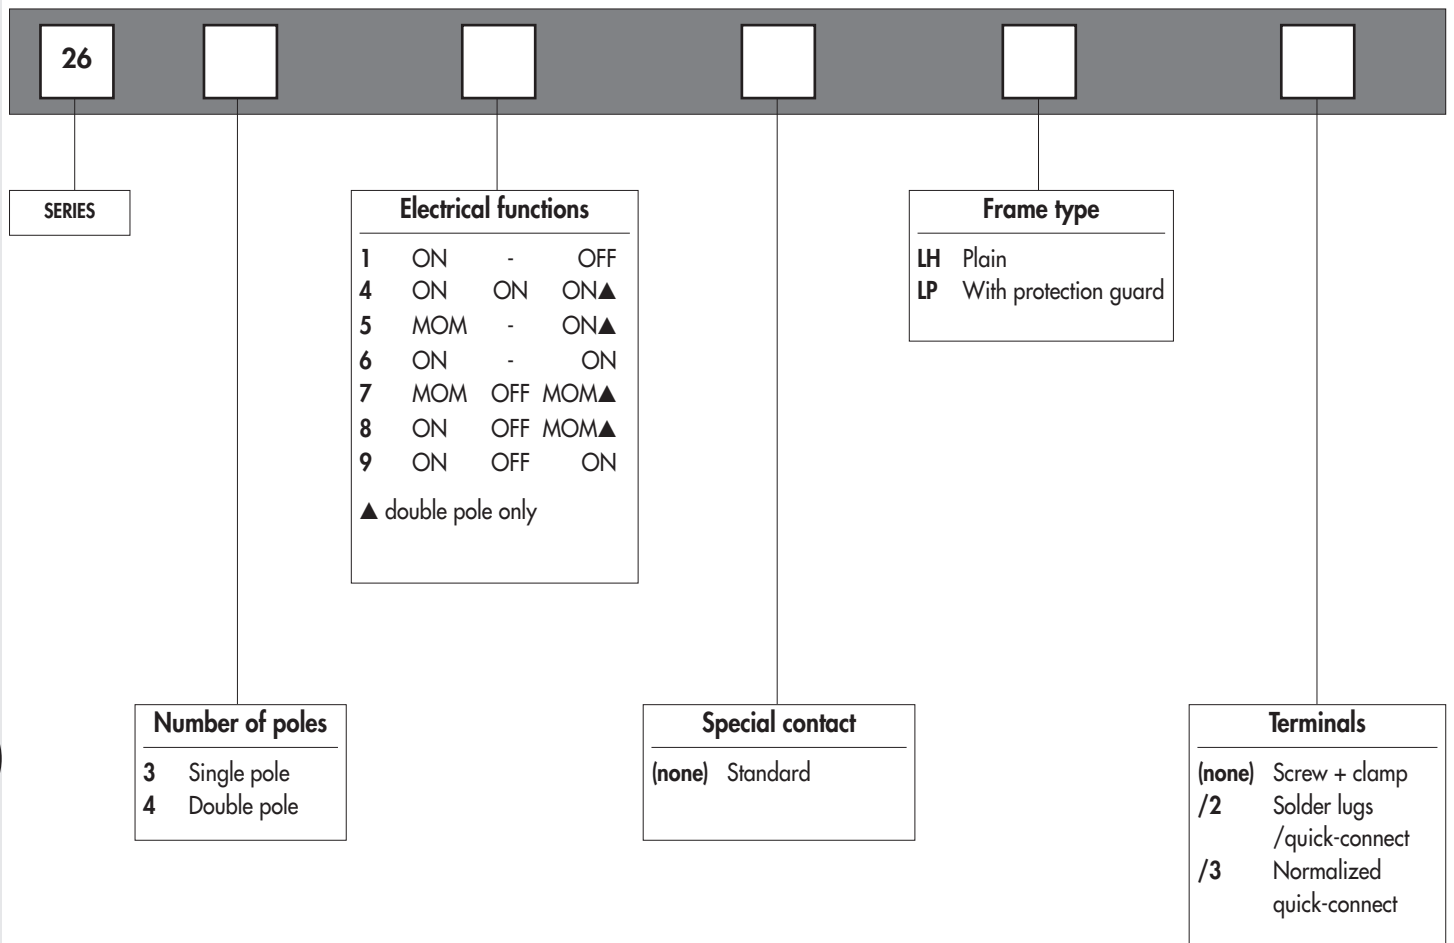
26

SERIES

Electrical functions

| | | | |
|---|---|---|---|
| 1 | ON | - | OFF |
| 4 | ON | ON | ON▲ |
| 5 | MOM | - | ON▲ |
| 6 | ON | - | ON |
| 7 | MOM | OFF | MOM▲ |
| 8 | ON | OFF | MOM▲ |
| 9 | ON | OFF | ON |

▲ double pole only

Frame type

LH Plain
LP With protection guard

Number of poles

3 Single pole
4 Double pole

Special contact

(none) Standard

Terminals

(none) Screw + clamp
/2 Solder lugs /quick-connect
/3 Normalized quick-connect